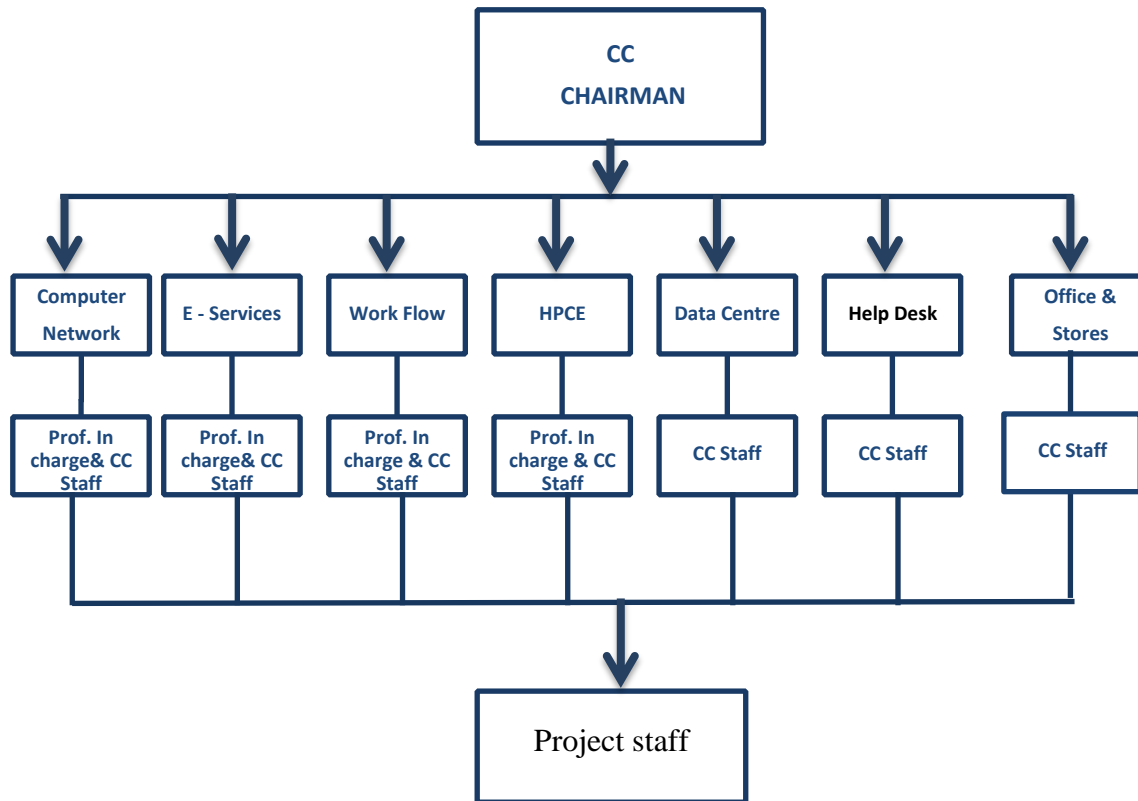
CC
CHAIRMAN

Computer Network

E - Services

Work Flow

HPCE

Data Centre

Help Desk

Office & Stores

Prof. In charge& CC Staff

Prof. In charge& CC Staff

Prof. In charge & CC Staff

Prof. In charge & CC Staff

CC Staff

CC Staff

CC Staff

Project staff